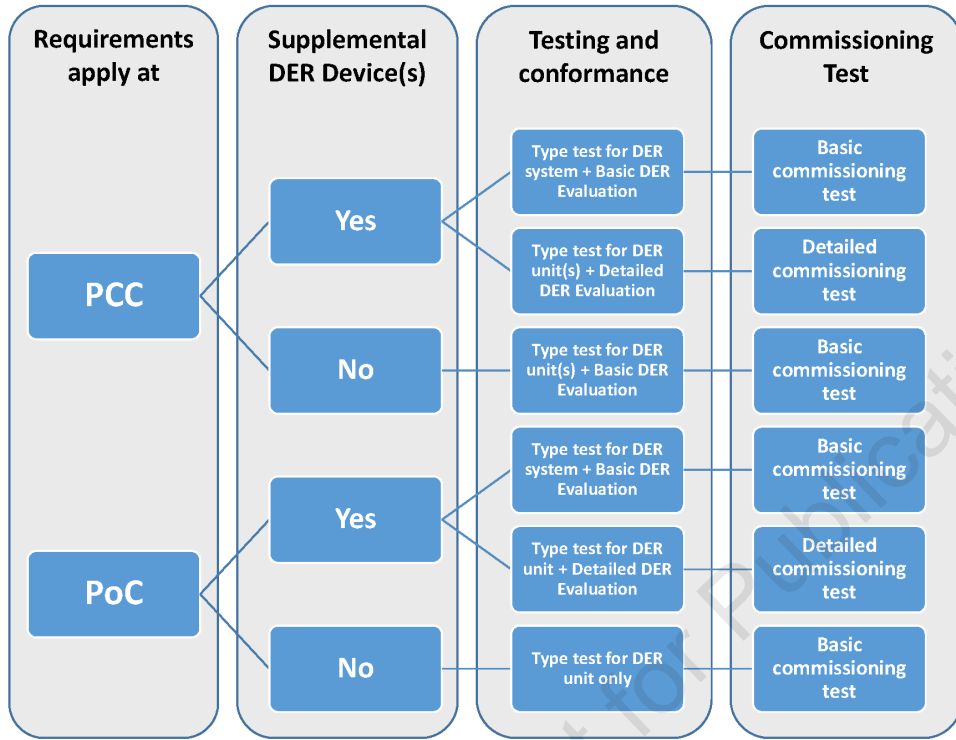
Requirements apply at

Supplemental DER Device(s)

Testing and conformance

Commissioning Test

PCC

Yes

Type test for DER system + Basic DER Evaluation

Basic commissioning test

Type test for DER unit(s) + Detailed DER Evaluation

Detailed commissioning test

No

Type test for DER unit(s) + Basic DER Evaluation

Basic commissioning test

PoC

Yes

Type test for DER system + Basic DER Evaluation

Basic commissioning test

Type test for DER unit + Detailed DER Evaluation

Detailed commissioning test

No

Type test for DER unit only

Basic commissioning test

t for Publicati